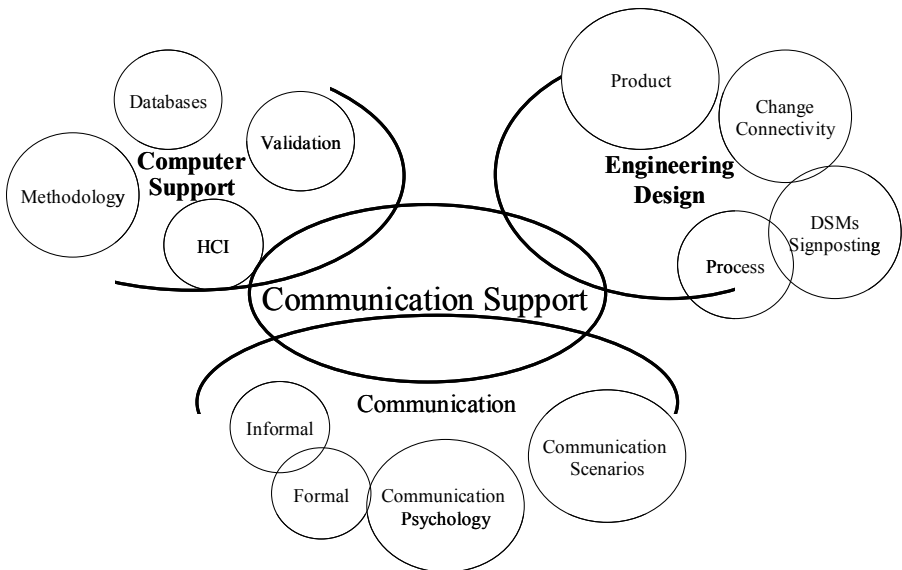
Databases

Validation

Computer Support

Methodology

HCI

Product

Change Connectivity

Engineering Design

DSMs Signposting

Process

Communication Support

Communication

Informal

Formal

Communication Psychology

Communication Scenarios